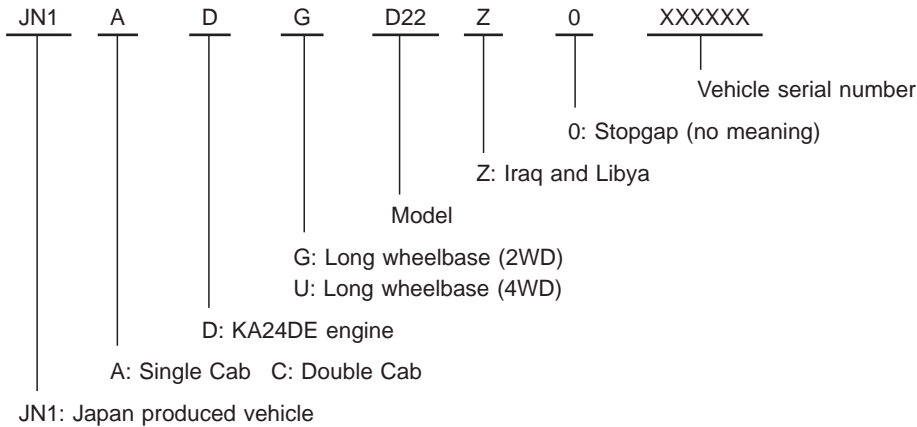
JN1 A D G D22 Z 0 XXXXXX

Vehicle serial number

0: Stopgap (no meaning)

Z: Iraq and Libya

Model

G: Long wheelbase (2WD)
U: Long wheelbase (4WD)

D: KA24DE engine

A: Single Cab C: Double Cab

JN1: Japan produced vehicle